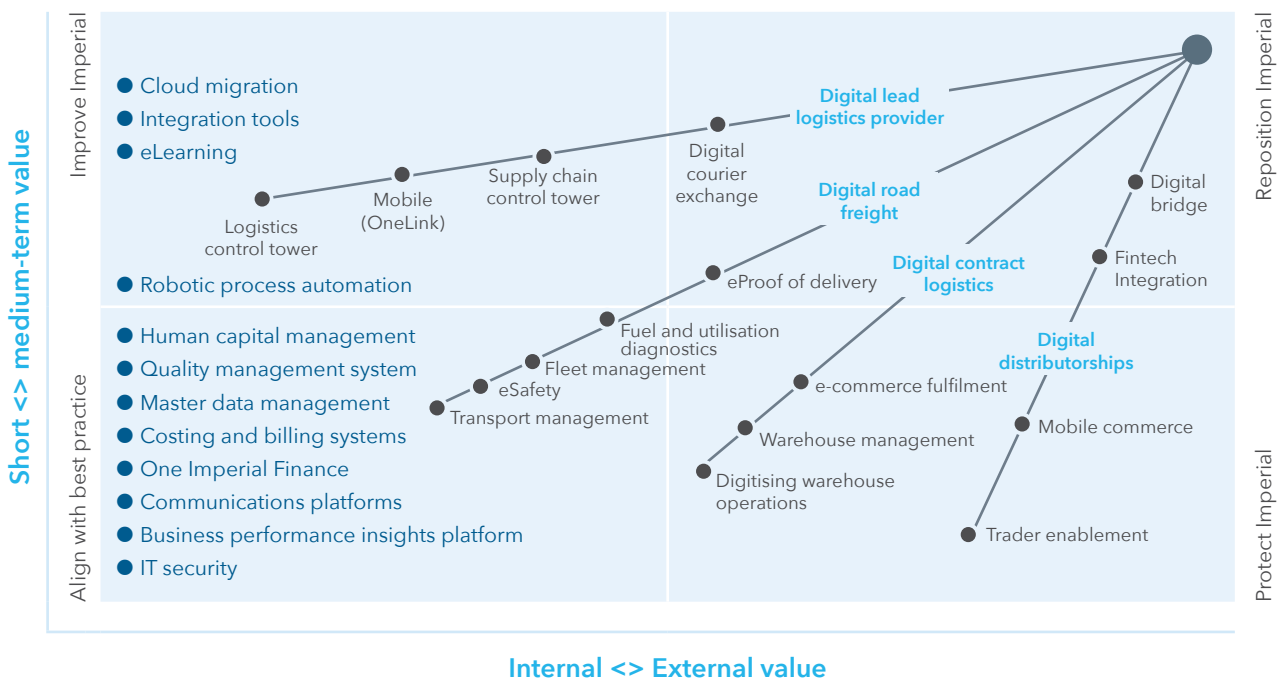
Short <> medium-term value

Improve Imperial

Cloud migration
Integration tools
eLearning

Logistics control tower
Mobile (OneLink)
Supply chain control tower
Digital courier exchange
Digital lead logistics provider

Robotic process automation

Reposition Imperial

Digital road freight
eProof of delivery
Fuel and utilisation diagnostics
Fleet management
eSafety
Transport management

Digital contract logistics
e-commerce fulfilment
Warehouse management
Digitising warehouse operations

Digital bridge
Fintech Integration
Digital distributorships
Mobile commerce
Trader enablement

Align with best practice

Human capital management
Quality management system
Master data management
Costing and billing systems
One Imperial Finance
Communications platforms
Business performance insights platform
IT security

Protect Imperial

Internal <> External value